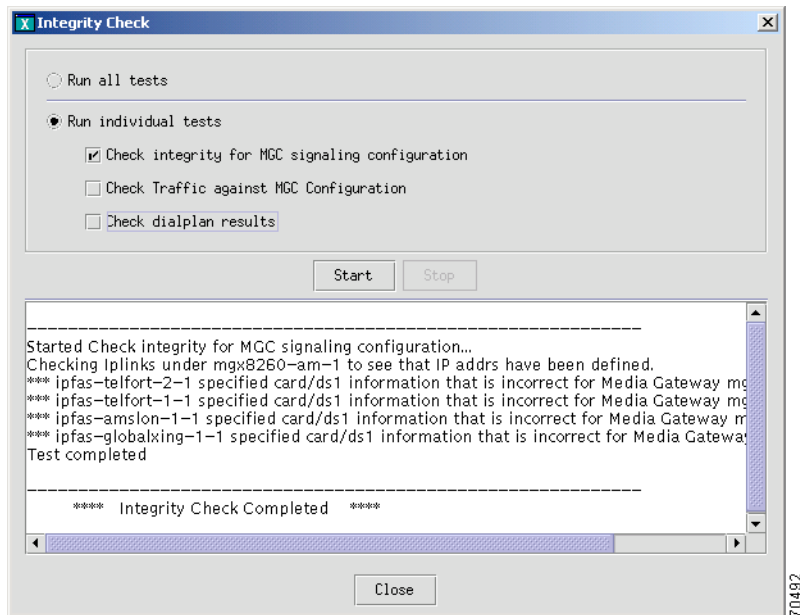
Integrity Check

Run all tests

Run individual tests

Check integrity for MGC signaling configuration

Check Traffic against MGC Configuration

Check dialplan results

Start Stop

----------------------------------------------------------------
Started Check integrity for MGC signaling configuration...
Checking Iplinks under mgx8260-am-1 to see that IP addrs have been defined.
*** ipfas-telfort-2-1 specified card/ds1 information that is incorrect for Media Gateway mg
*** ipfas-telfort-1-1 specified card/ds1 information that is incorrect for Media Gateway mg
*** ipfas-amslon-1-1 specified card/ds1 information that is incorrect for Media Gateway m
*** ipfas-globalxing-1-1 specified card/ds1 information that is incorrect for Media Gateway
Test completed

----------------------------------------------------------------
**** Integrity Check Completed ****

Close

70492